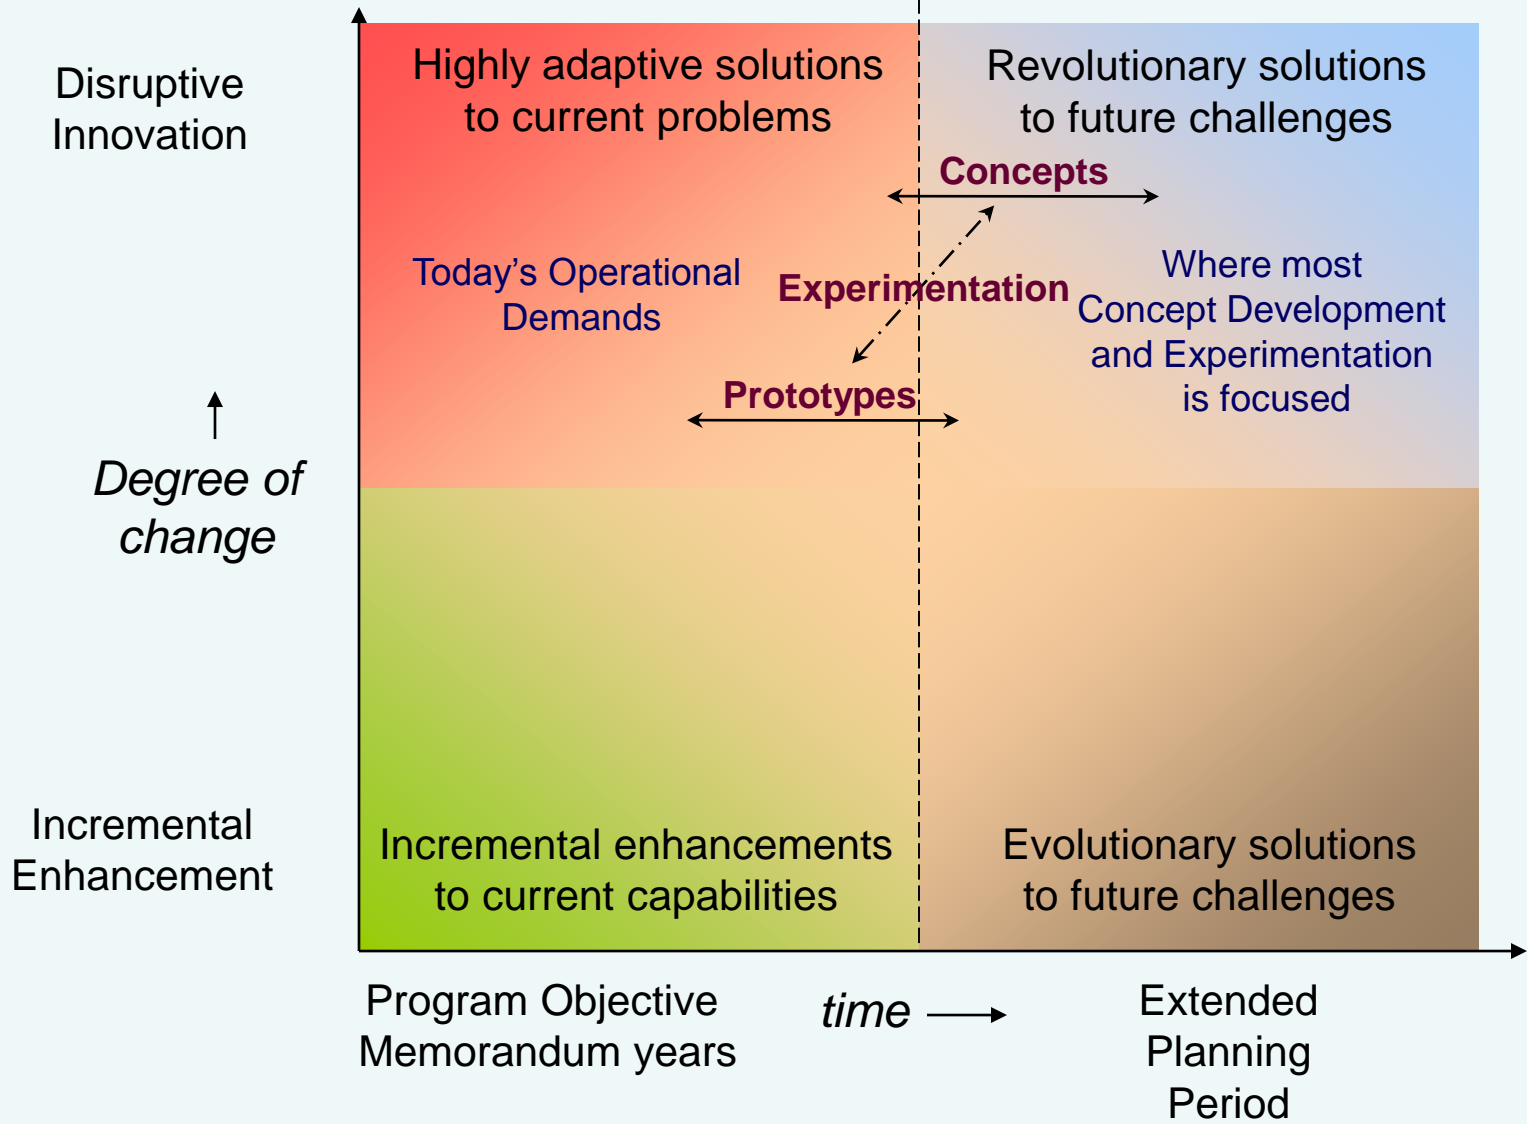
Disruptive Innovation

Degree of change

Incremental Enhancement

Highly adaptive solutions to current problems

Revolutionary solutions to future challenges

Concepts

Today's Operational Demands

Experimentation

Where most Concept Development and Experimentation is focused

Prototypes

Incremental enhancements to current capabilities

Evolutionary solutions to future challenges

Program Objective Memorandum years

time

Extended Planning Period